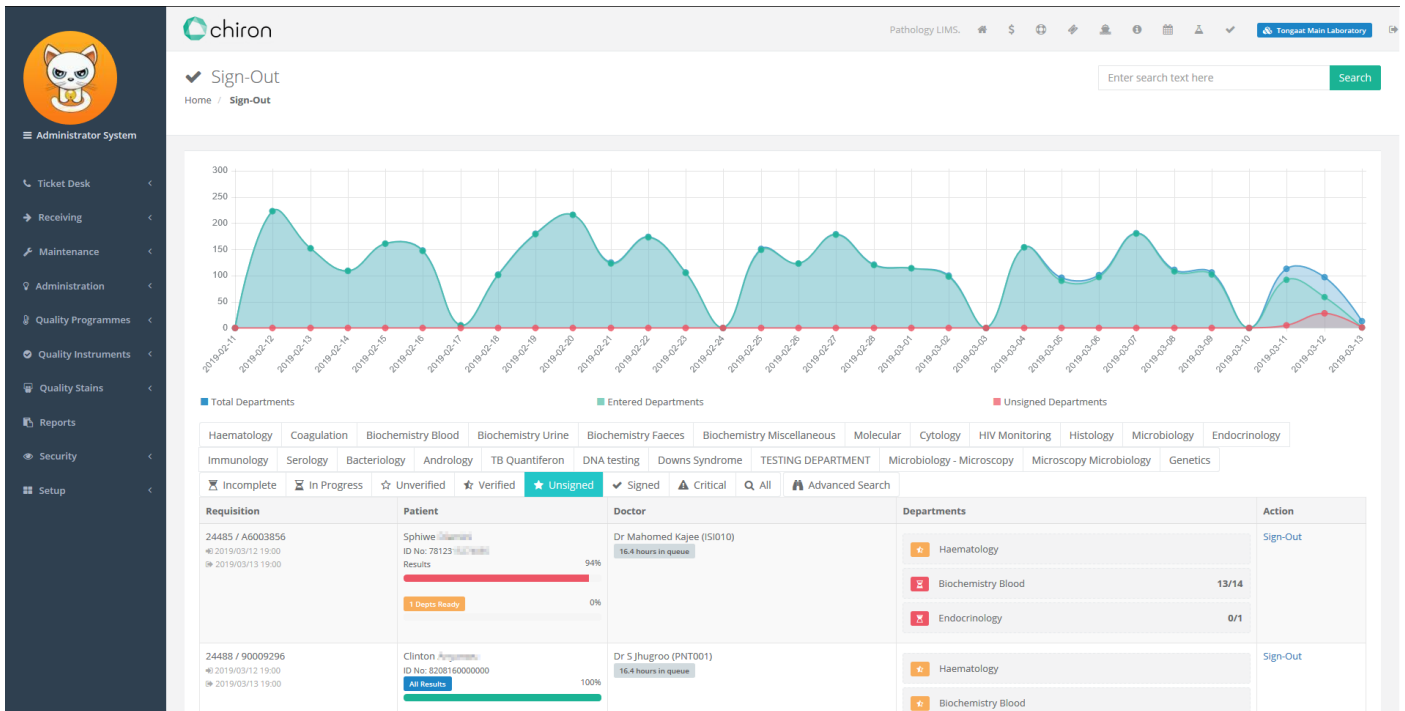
Administrator System

Ticket Desk
Receiving
Maintenance
Administration
Quality Programmes
Quality Instruments
Quality Stains
Reports
Security
Setup

chiron

Pathology LIMS.

Tongaat Main Laboratory

Sign-Out
Home / Sign-Out

Enter search text here
Search

300
250
200
150
100
50
0

2019-02-11 2019-02-12 2019-02-13 2019-02-14 2019-02-15 2019-02-16 2019-02-17 2019-02-18 2019-02-19 2019-02-20 2019-02-21 2019-02-22 2019-02-23 2019-02-24 2019-02-25 2019-02-26 2019-02-27 2019-02-28 2019-03-01 2019-03-02 2019-03-03 2019-03-04 2019-03-05 2019-03-06 2019-03-07 2019-03-08 2019-03-09 2019-03-10 2019-03-11 2019-03-12 2019-03-13

Total Departments
Entered Departments
Unsigned Departments

Haematology | Coagulation | Biochemistry Blood | Biochemistry Urine | Biochemistry Faeces | Biochemistry Miscellaneous | Molecular | Cytology | HIV Monitoring | Histology | Microbiology | Endocrinology
Immunology | Serology | Bacteriology | Andrology | TB Quantiferon | DNA testing | Downs Syndrome | TESTING DEPARTMENT | Microbiology - Microscopy | Microscopy Microbiology | Genetics

Incomplete | In Progress | Unverified | Verified | Unsigned | Signed | Critical | All | Advanced Search

| Requisition | Patient | Doctor | Departments | Action |
|---|---|---|---|---|
| 24485 / A6003856 2019/03/12 19:00 2019/03/13 19:00 | Sphiwe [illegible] ID No: 78123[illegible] Results 94% 1 Depts Ready 0% | Dr Mahomed Kajee (ISI010) 16.4 hours in queue | Haematology; Biochemistry Blood 13/14; Endocrinology 0/1 | Sign-Out |
| 24488 / 90009296 2019/03/12 19:00 2019/03/13 19:00 | Clinton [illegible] ID No: 8208160000000 All Results 100% | Dr S Jhugroo (PNT001) 16.4 hours in queue | Haematology; Biochemistry Blood | Sign-Out |